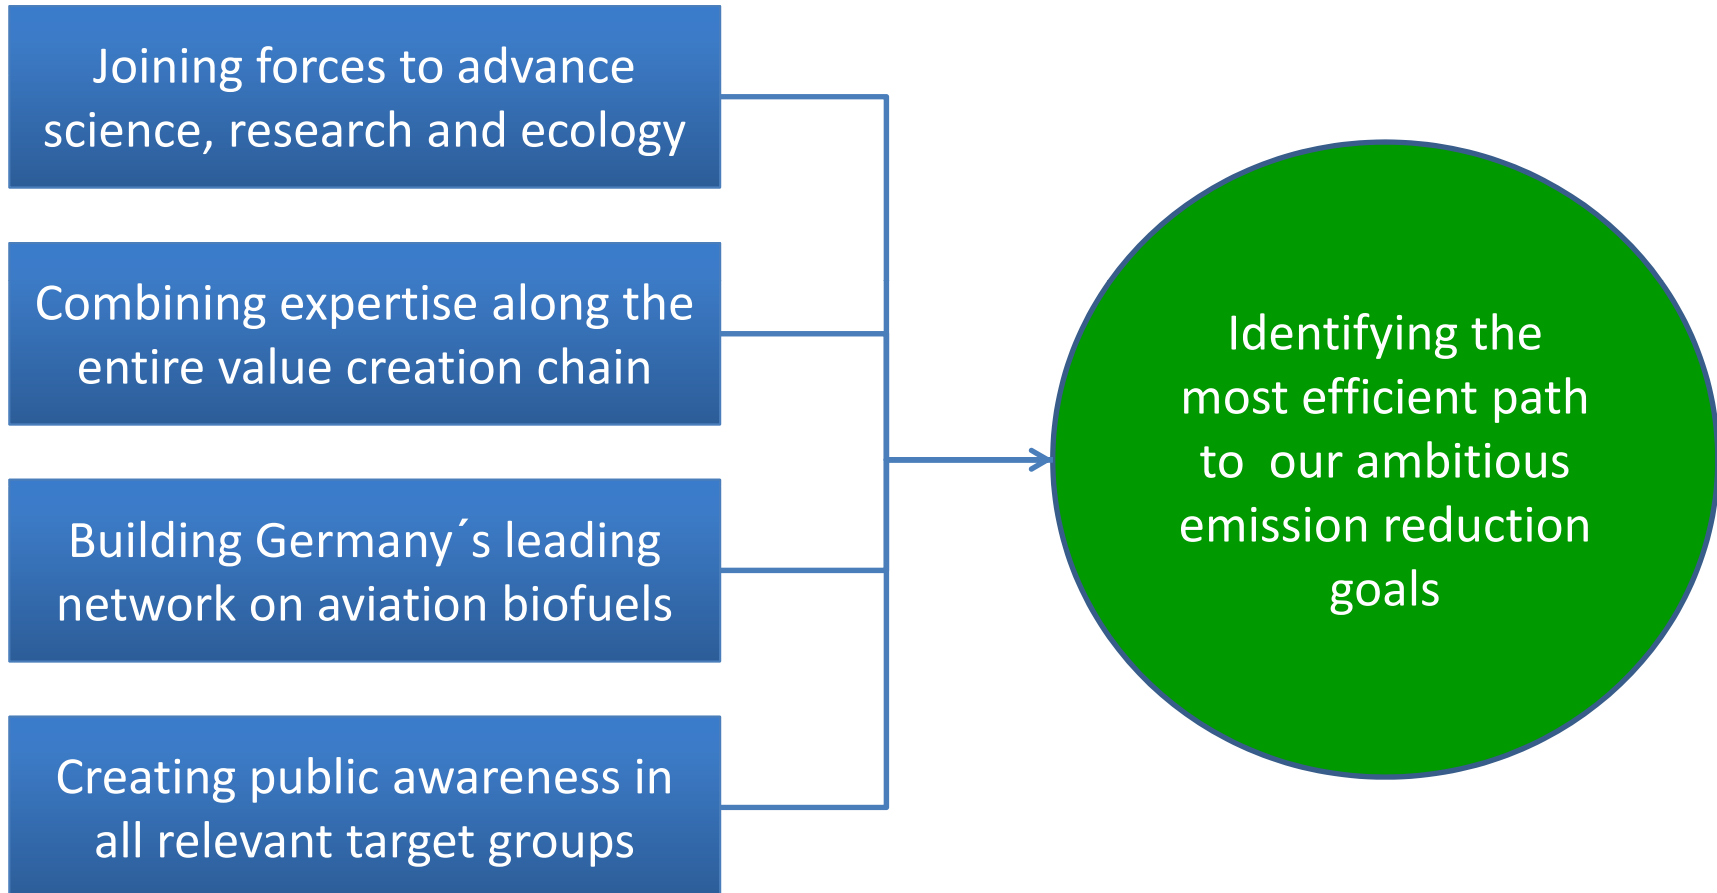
Joining forces to advance science, research and ecology

Combining expertise along the entire value creation chain

Building Germany´s leading network on aviation biofuels

Creating public awareness in all relevant target groups

Identifying the most efficient path to our ambitious emission reduction goals